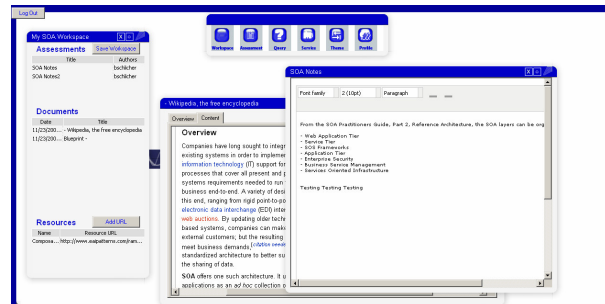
Log Out

Workspace Assessment Query Service Theme Profile

My SOA Workspace

Assessments

Save Workspace

| Title | Authors |
|---|---|
| SOA Notes | bschlicher |
| SOA Notes2 | bschlicher |

Documents

| Date | Title |
|---|---|
| 11/23/200... | - Wikipedia, the free encyclopedia |
| 11/23/200... | Blueprint - |

Resources

Add URL

| Name | Resource URL |
|---|---|
| Composa... | http://www.soapatterns.com/ram... |

- Wikipedia, the free encyclopedia

Overview Content

Overview

Companies have long sought to integr existing systems in order to implemer information technology (IT) support for processes that cover all present and p systems requirements needed to run business end-to-end. A variety of desi this end, ranging from rigid point-to-po electronic data interchange (EDI) inte web auctions. By updating older techn based systems, companies can make external customers; but the resulting meet business demands, [citation needed] standardized architecture to better su the sharing of data.

SOA offers one such architecture. It u applications as an ad hoc collection o

SOA Notes

Font family 2 (10pt) Paragraph

From the SOA Practitioners Guide, Part 2, Reference Architecture, the SOA layers can be org

- Web Application Tier
- Service Tier
- SOI Frameworks
- Application Tier
- Enterprise Security
- Business Service Management
- Services Oriented Infrastructure

Testing Testing Testing